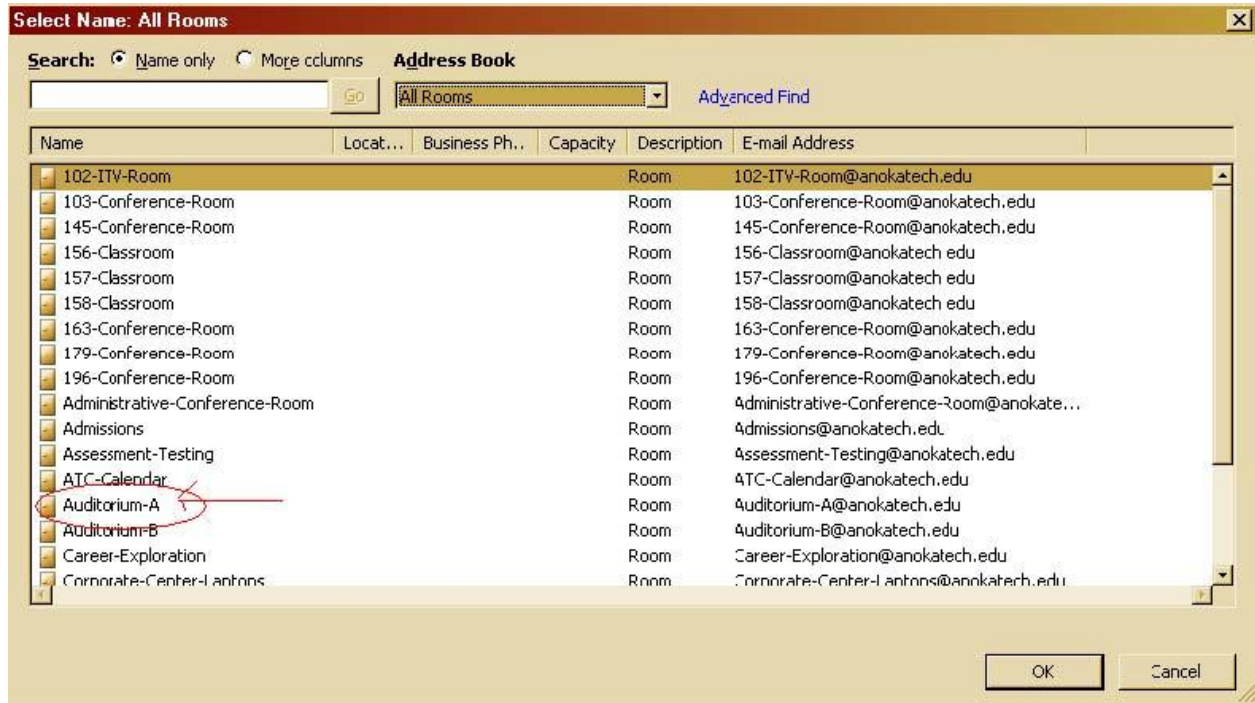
Select Name: All Rooms

Search: Name only More columns Address Book

Go All Rooms Advanced Find

| Name | Locat... | Business Ph.. | Capacity | Description | E-mail Address |
|---|---|---|---|---|---|
| 102-ITV-Room | | | | Room | 102-ITV-Room@anokatech.edu |
| 103-Conference-Room | | | | Room | 103-Conference-Room@anokatech.edu |
| 145-Conference-Room | | | | Room | 145-Conference-Room@anokatech.edu |
| 156-Classroom | | | | Room | 156-Classroom@anokatech edu |
| 157-Classroom | | | | Room | 157-Classroom@anokatech edu |
| 158-Classroom | | | | Room | 158-Classroom@anokatech edu |
| 163-Conference-Room | | | | Room | 163-Conference-Room@anokatech.edu |
| 179-Conference-Room | | | | Room | 179-Conference-Room@anokatech.edu |
| 196-Conference-Room | | | | Room | 196-Conference-Room@anokatech.edu |
| Administrative-Conference-Room | | | | Room | Administrative-Conference-Room@anokate... |
| Admissions | | | | Room | Admissions@anokatech.edu |
| Assessment-Testing | | | | Room | Assessment-Testing@anokatech.edu |
| ATC-Calendar | | | | Room | ATC-Calendar@anokatech.edu |
| Auditorium-A | | | | Room | Auditorium-A@anokatech.edu |
| Auditorium-B | | | | Room | Auditorium-B@anokatech.edu |
| Career-Exploration | | | | Room | Career-Exploration@anokatech.edu |
| Corporate-Center-Laptops | | | | Room | Corporate-Center-Laptops@anokatech.edu |

OK Cancel